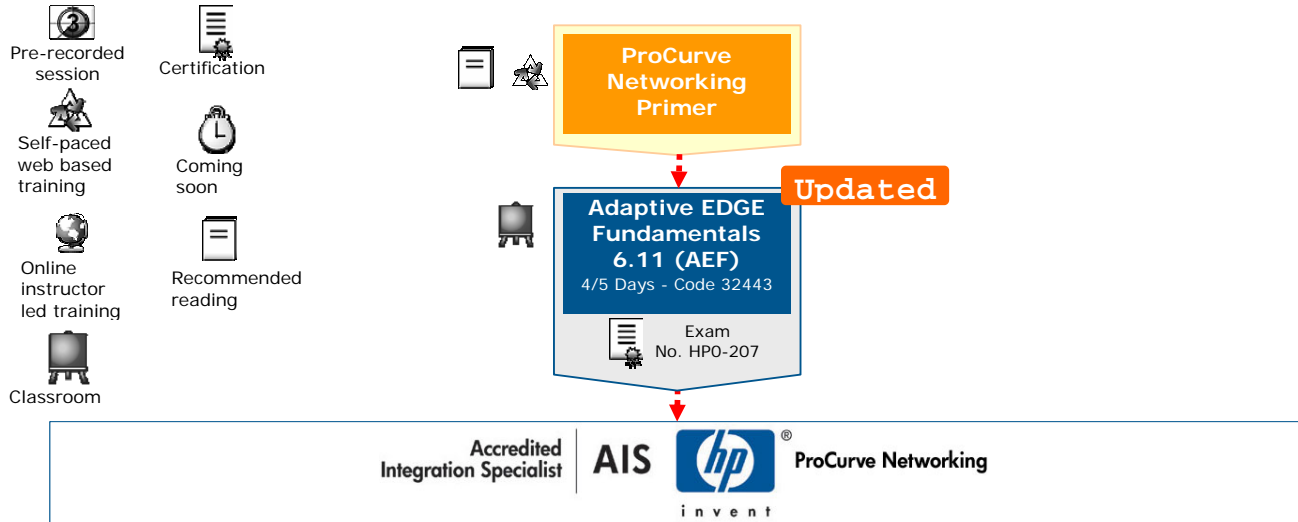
Pre-recorded session

Certification

Self-paced web based training

Coming soon

Online instructor led training

Recommended reading

Classroom

ProCurve Networking Primer

Updated

Adaptive EDGE Fundamentals 6.11 (AEF)
4/5 Days - Code 32443

Exam
No. HP0-207

Accredited Integration Specialist

AIS

hp

invent

®

ProCurve Networking